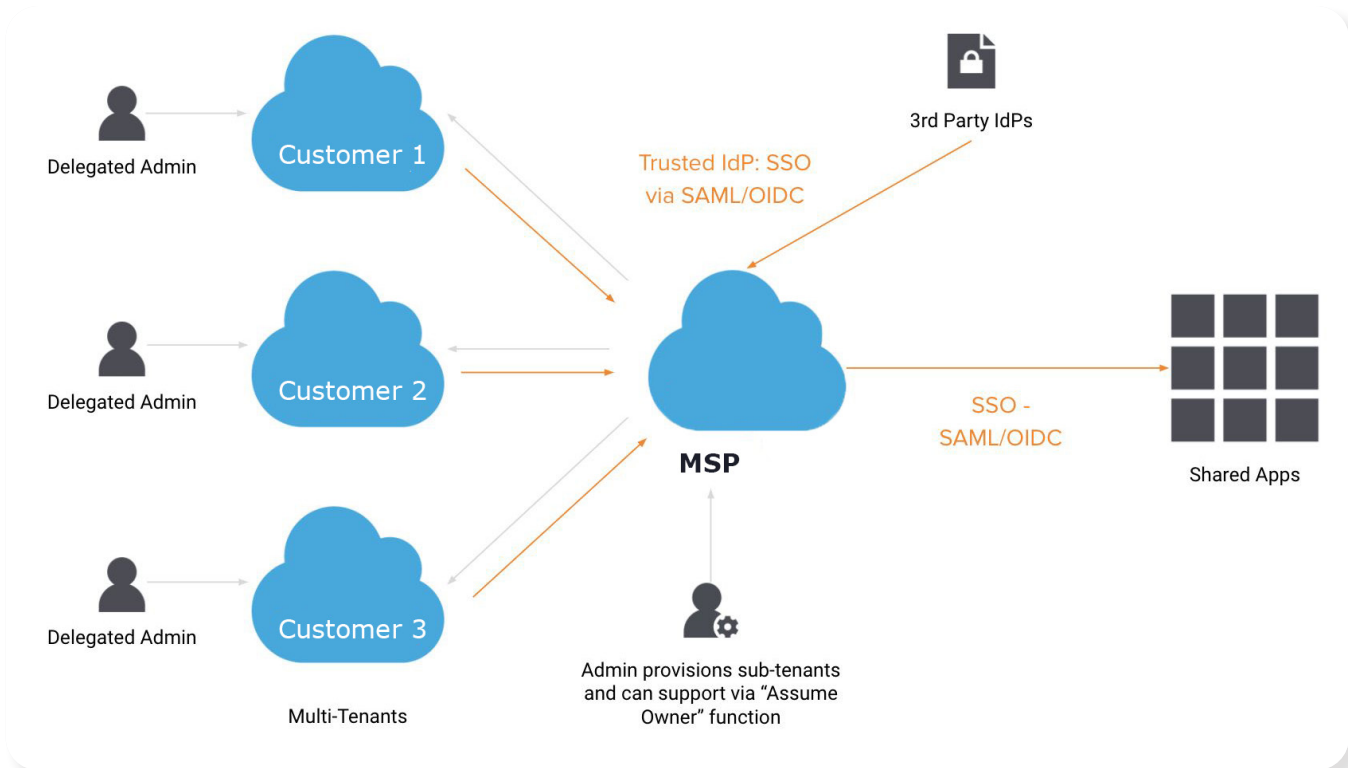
Delegated Admin

Customer 1

Trusted IdP: SSO via SAML/OIDC

3rd Party IdPs

Delegated Admin

Customer 2

MSP

SSO - SAML/OIDC

Shared Apps

Delegated Admin

Customer 3

Multi-Tenants

Admin provisions sub-tenants and can support via "Assume Owner" function